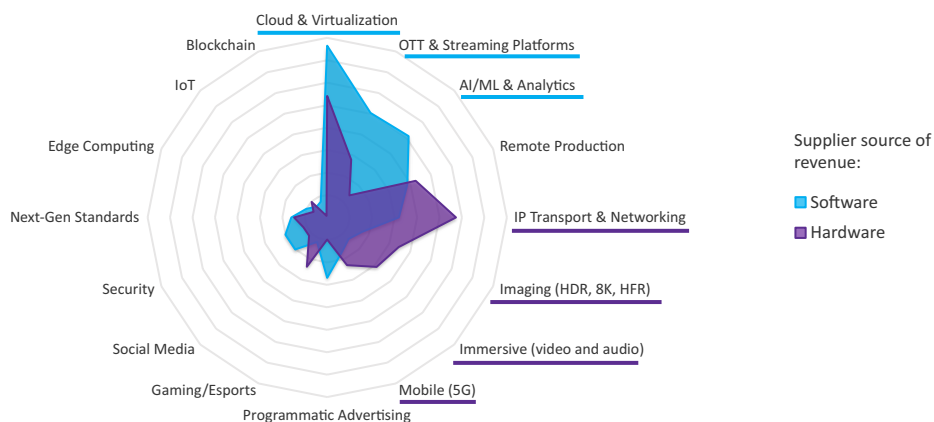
Cloud & Virtualization
OTT & Streaming Platforms
AI/ML & Analytics
Remote Production
IP Transport & Networking
Imaging (HDR, 8K, HFR)
Immersive (video and audio)
Mobile (5G)
Programmatic Advertising
Gaming/Esports
Social Media
Security
Next-Gen Standards
Edge Computing
IoT
Blockchain

Supplier source of revenue:
Software
Hardware